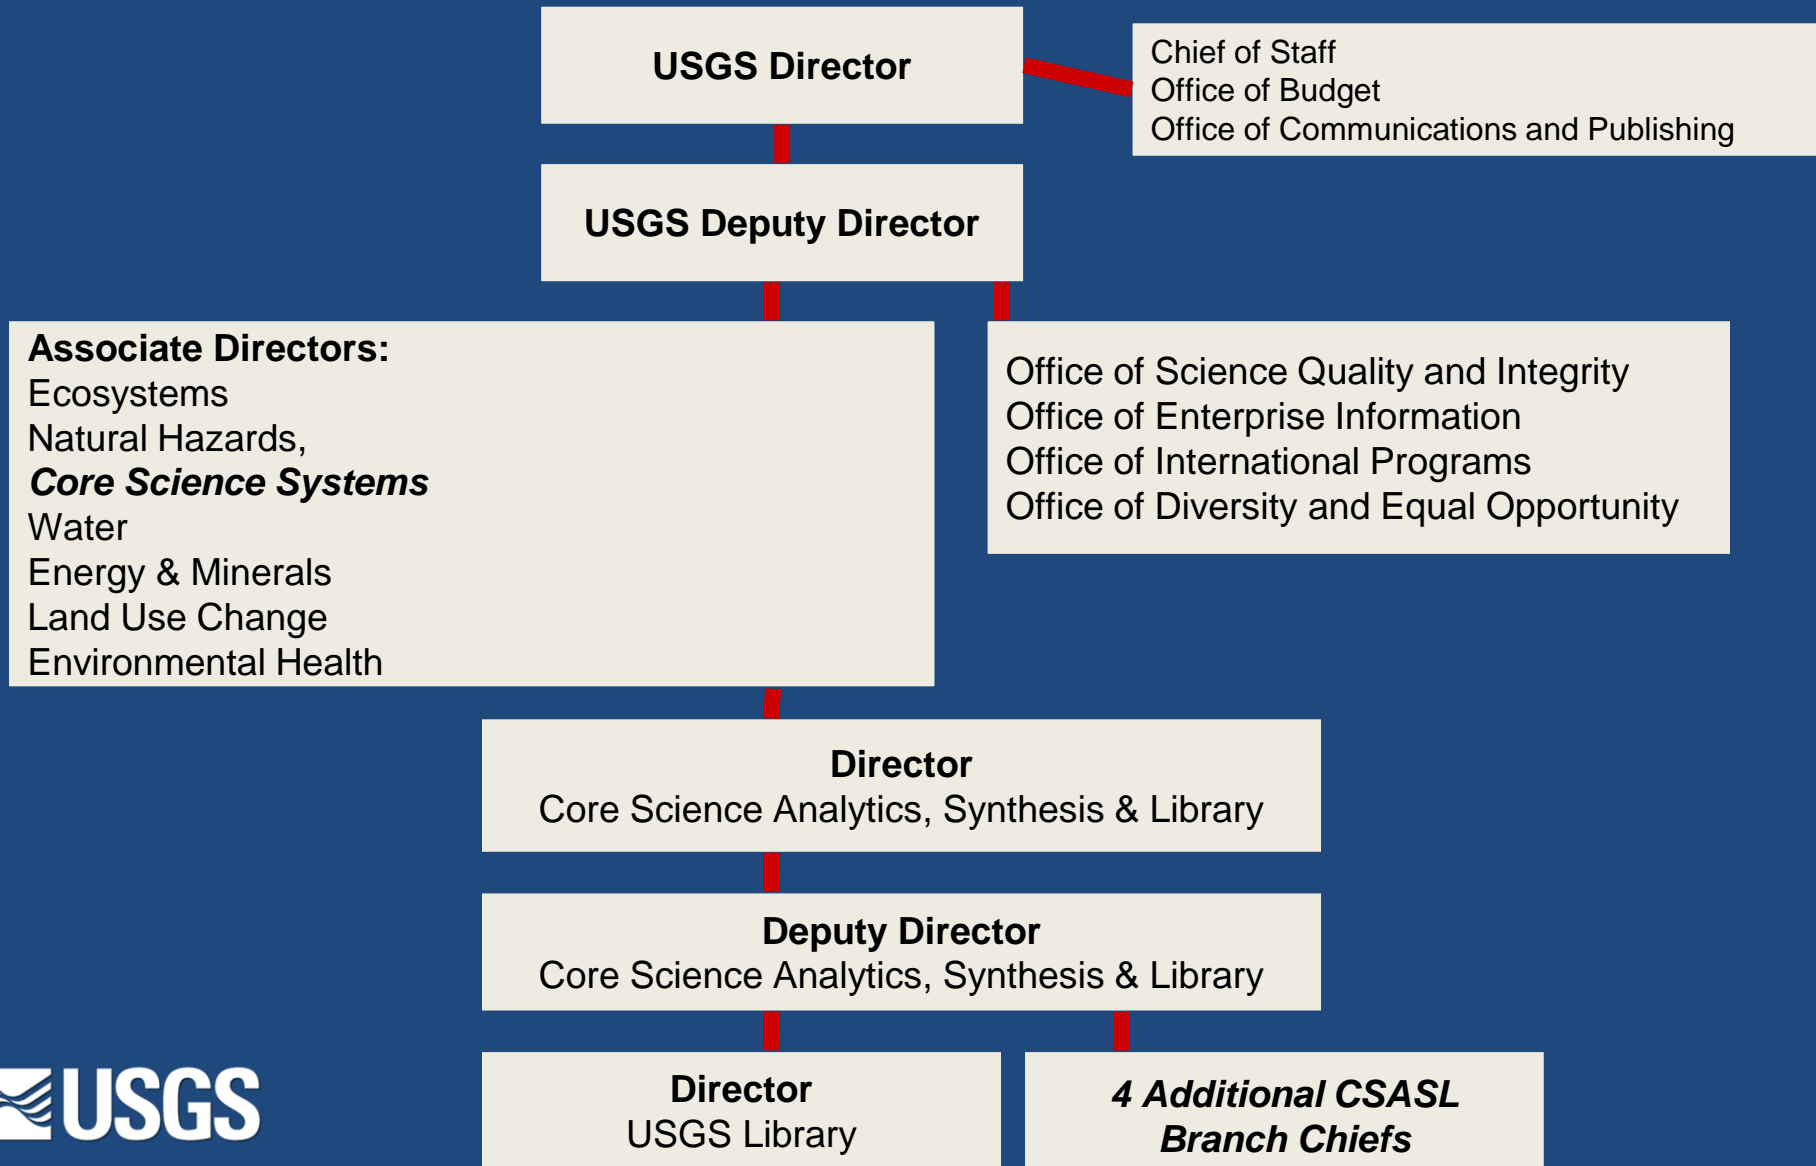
USGS Director

Chief of Staff
Office of Budget
Office of Communications and Publishing

USGS Deputy Director

Associate Directors:
Ecosystems
Natural Hazards,
***Core Science Systems***
Water
Energy & Minerals
Land Use Change
Environmental Health

Office of Science Quality and Integrity
Office of Enterprise Information
Office of International Programs
Office of Diversity and Equal Opportunity

**Director**
Core Science Analytics, Synthesis & Library

**Deputy Director**
Core Science Analytics, Synthesis & Library

**Director**
USGS Library

***4 Additional CSASL Branch Chiefs***

USGS